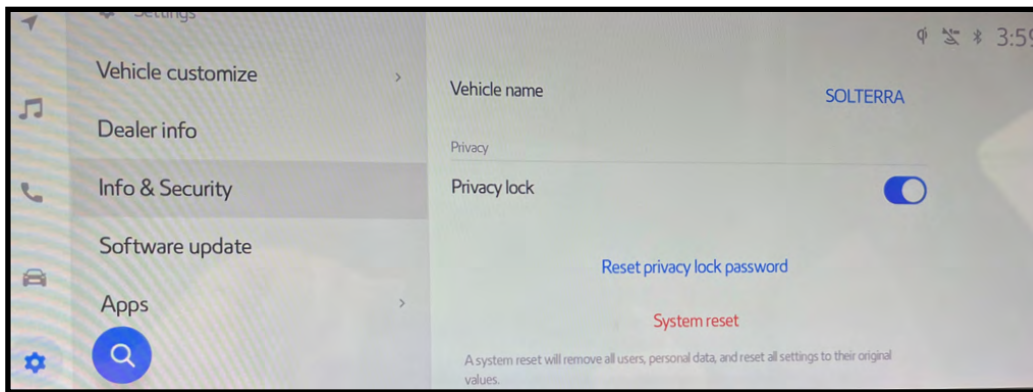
Settings

Vehicle customize
Dealer info
Info & Security
Software update
Apps

3:5

Vehicle name
SOLTERRA

Privacy

Privacy lock

Reset privacy lock password

System reset

A system reset will remove all users, personal data, and reset all settings to their original values.